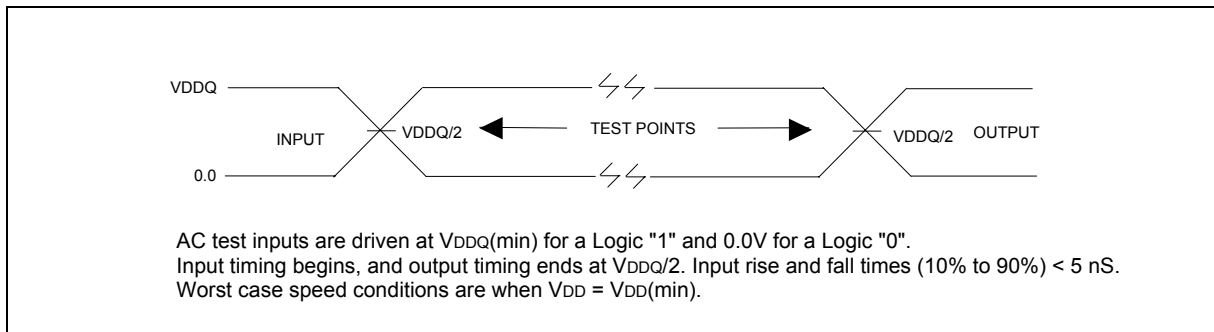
VDDQ

INPUT

VDDQ/2

TEST POINTS

VDDQ/2

OUTPUT

0.0

AC test inputs are driven at $V_{DDQ}$(min) for a Logic "1" and 0.0V for a Logic "0".
Input timing begins, and output timing ends at $V_{DDQ}$/2. Input rise and fall times (10% to 90%) < 5 nS.
Worst case speed conditions are when $V_{DD}$ = $V_{DD}$(min).